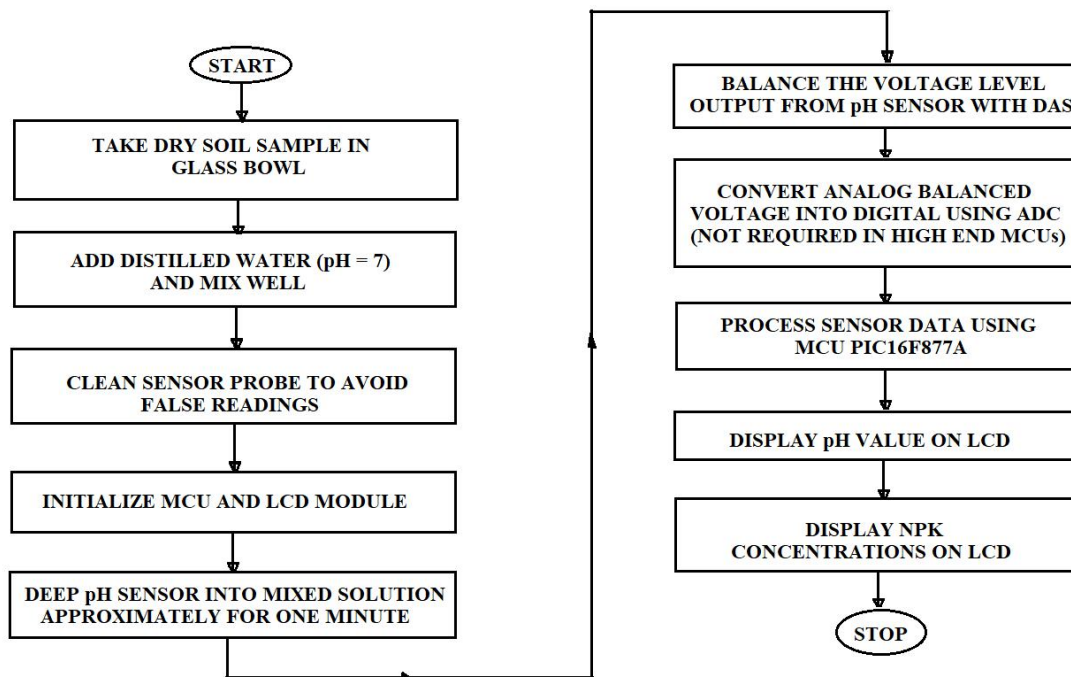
START

TAKE DRY SOIL SAMPLE IN GLASS BOWL

ADD DISTILLED WATER (pH = 7) AND MIX WELL

CLEAN SENSOR PROBE TO AVOID FALSE READINGS

INITIALIZE MCU AND LCD MODULE

DEEP pH SENSOR INTO MIXED SOLUTION APPROXIMATELY FOR ONE MINUTE

BALANCE THE VOLTAGE LEVEL OUTPUT FROM pH SENSOR WITH DAS

CONVERT ANALOG BALANCED VOLTAGE INTO DIGITAL USING ADC (NOT REQUIRED IN HIGH END MCUs)

PROCESS SENSOR DATA USING MCU PIC16F877A

DISPLAY pH VALUE ON LCD

DISPLAY NPK CONCENTRATIONS ON LCD

STOP